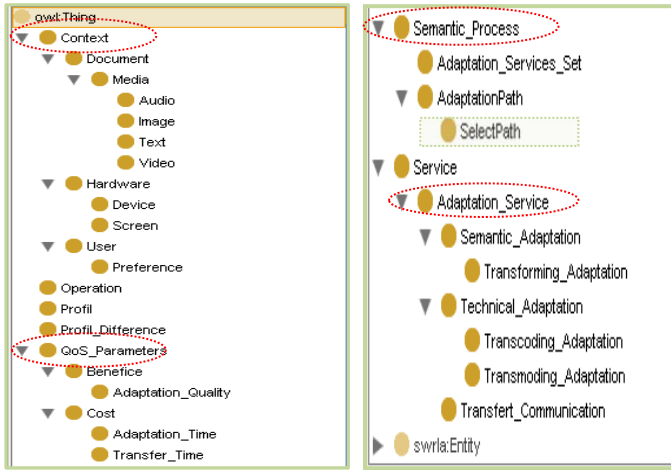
owl:Thing
Context
Document
Media
Audio
Image
Text
Video
Hardware
Device
Screen
User
Preference
Operation
Profil
Profil_Difference
QoS_Parameters
Benefice
Adaptation_Quality
Cost
Adaptation_Time
Transfer_Time

Semantic_Process
Adaptation_Services_Set
AdaptationPath
SelectPath
Service
Adaptation_Service
Semantic_Adaptation
Transforming_Adaptation
Technical_Adaptation
Transcoding_Adaptation
Transmoding_Adaptation
Transfert_Communication
swrla:Entity